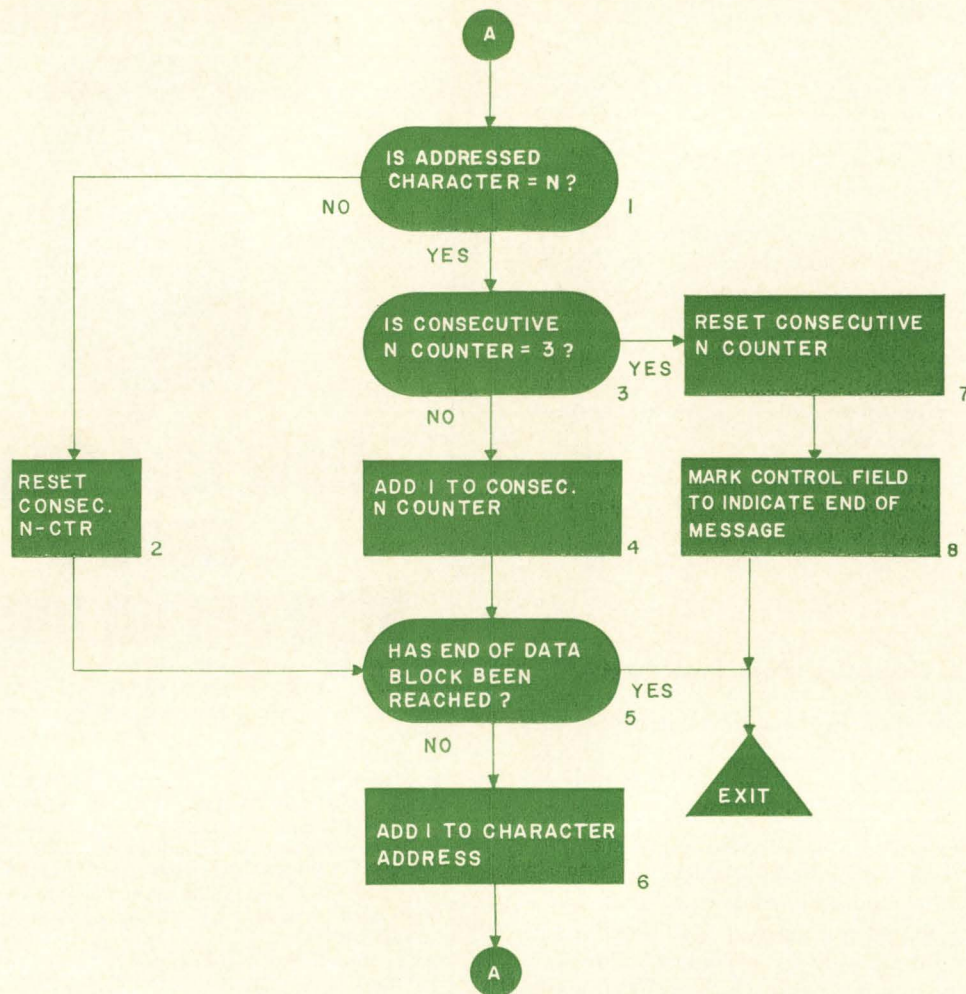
A

IS ADDRESSED CHARACTER = N ?

NO

1

YES

IS CONSECUTIVE N COUNTER = 3 ?

YES

3

RESET CONSECUTIVE N COUNTER

7

NO

RESET CONSEC. N-CTR

2

ADD I TO CONSEC. N COUNTER

4

MARK CONTROL FIELD TO INDICATE END OF MESSAGE

8

HAS END OF DATA BLOCK BEEN REACHED ?

YES

5

NO

EXIT

ADD I TO CHARACTER ADDRESS

6

A